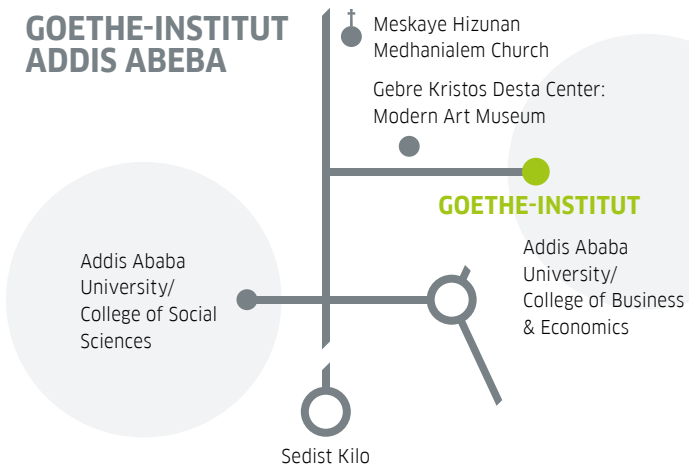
GOETHE-INSTITUT ADDIS ABEBA

Meskaye Hizunan Medhanialem Church

Gebre Kristos Desta Center: Modern Art Museum

GOETHE-INSTITUT

Addis Ababa University/ College of Social Sciences

Addis Ababa University/ College of Business & Economics

Sedist Kilo